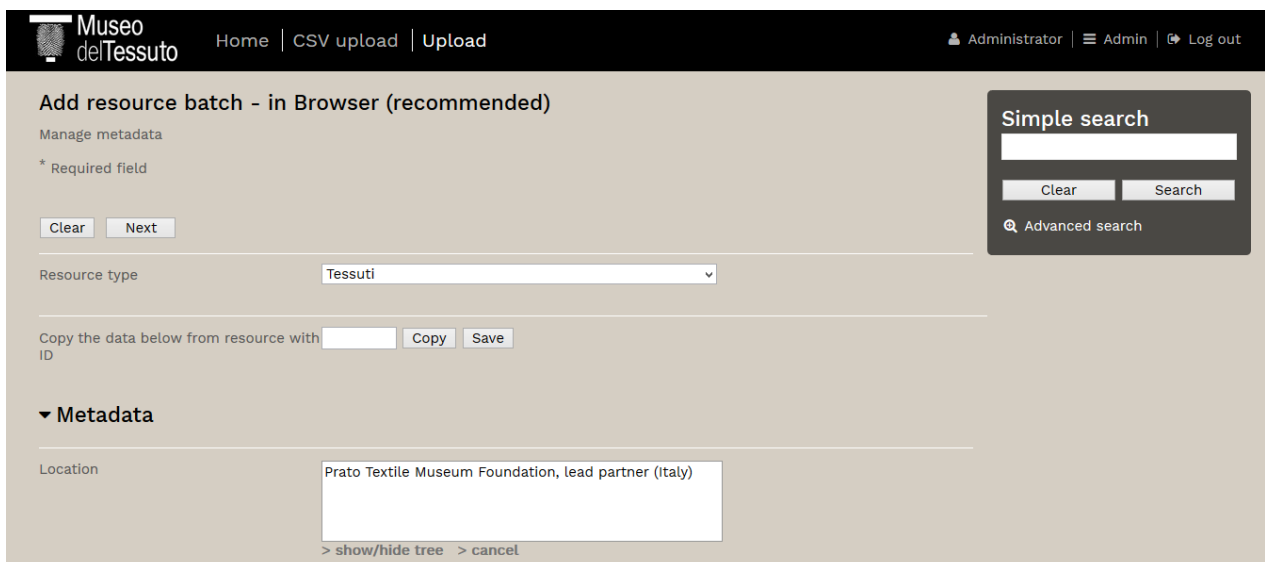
Museo delTessuto

Home | CSV upload | Upload

Administrator | Admin | Log out

Add resource batch - in Browser (recommended)

Manage metadata

* Required field

Clear Next

Resource type Tessuti

Copy the data below from resource with ID Copy Save

Metadata

Location Prato Textile Museum Foundation, lead partner (Italy)

> show/hide tree > cancel

Simple search

Clear Search

Advanced search